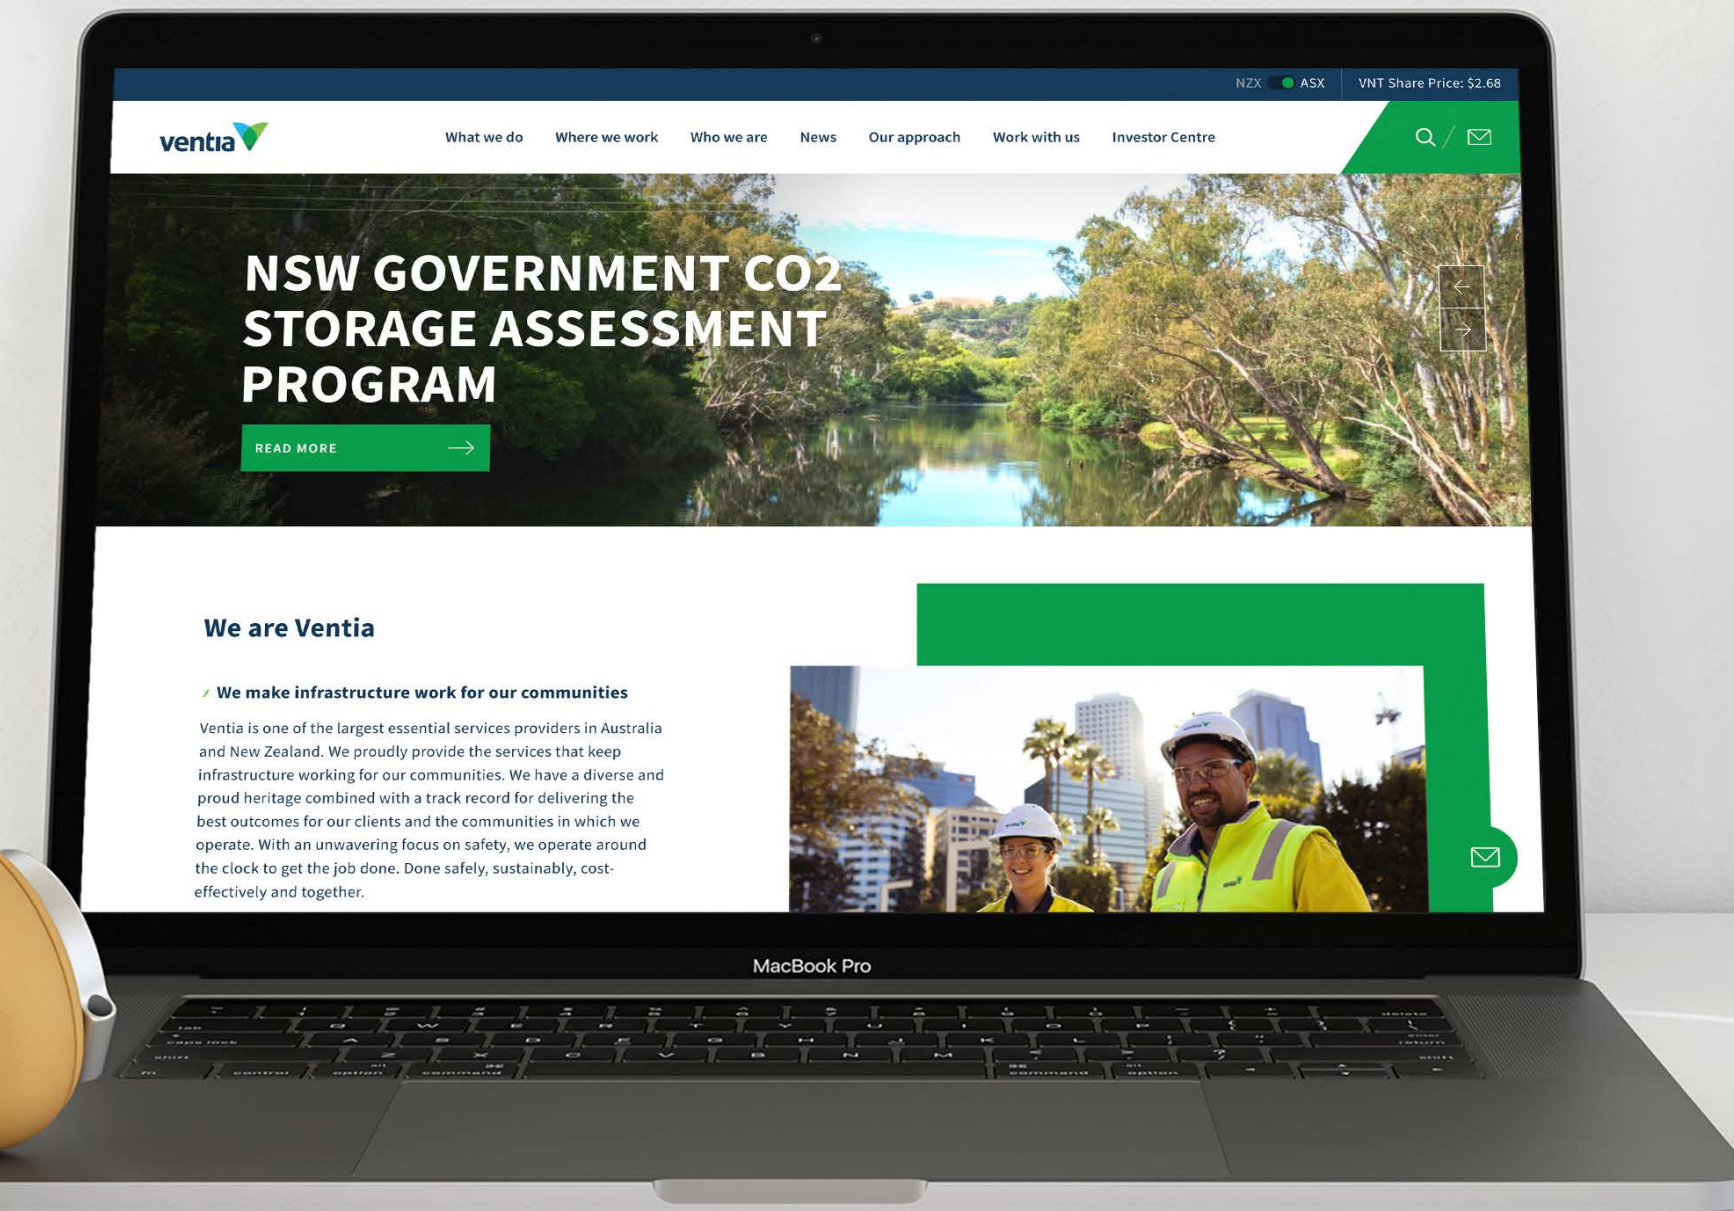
NZX ASX VNT Share Price: $2.68

ventia

What we do Where we work Who we are News Our approach Work with us Investor Centre

NSW GOVERNMENT CO2 STORAGE ASSESSMENT PROGRAM

READ MORE

We are Ventia

We make infrastructure work for our communities

Ventia is one of the largest essential services providers in Australia and New Zealand. We proudly provide the services that keep infrastructure working for our communities. We have a diverse and proud heritage combined with a track record for delivering the best outcomes for our clients and the communities in which we operate. With an unwavering focus on safety, we operate around the clock to get the job done. Done safely, sustainably, cost-effectively and together.

MacBook Pro